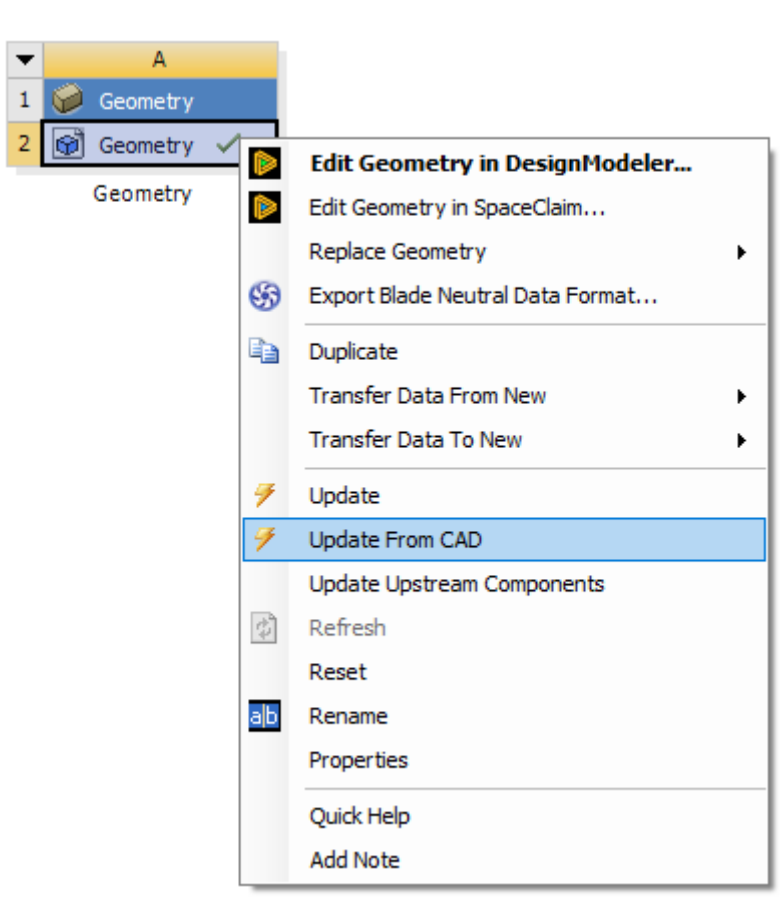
| | A |
|---|---|
| 1 | Geometry |
| 2 | Geometry ✓ |

Geometry

Edit Geometry in DesignModeler...
Edit Geometry in SpaceClaim...
Replace Geometry
Export Blade Neutral Data Format...
Duplicate
Transfer Data From New
Transfer Data To New
Update
Update From CAD
Update Upstream Components
Refresh
Reset
ab Rename
Properties
Quick Help
Add Note